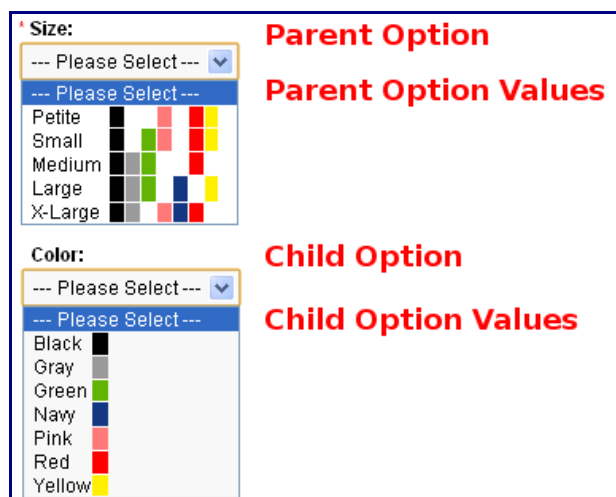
* Size:

--- Please Select ---

Parent Option

--- Please Select ---
Petite
Small
Medium
Large
X-Large

Parent Option Values

Color:

--- Please Select ---

Child Option

--- Please Select ---
Black
Gray
Green
Navy
Pink
Red
Yellow

Child Option Values